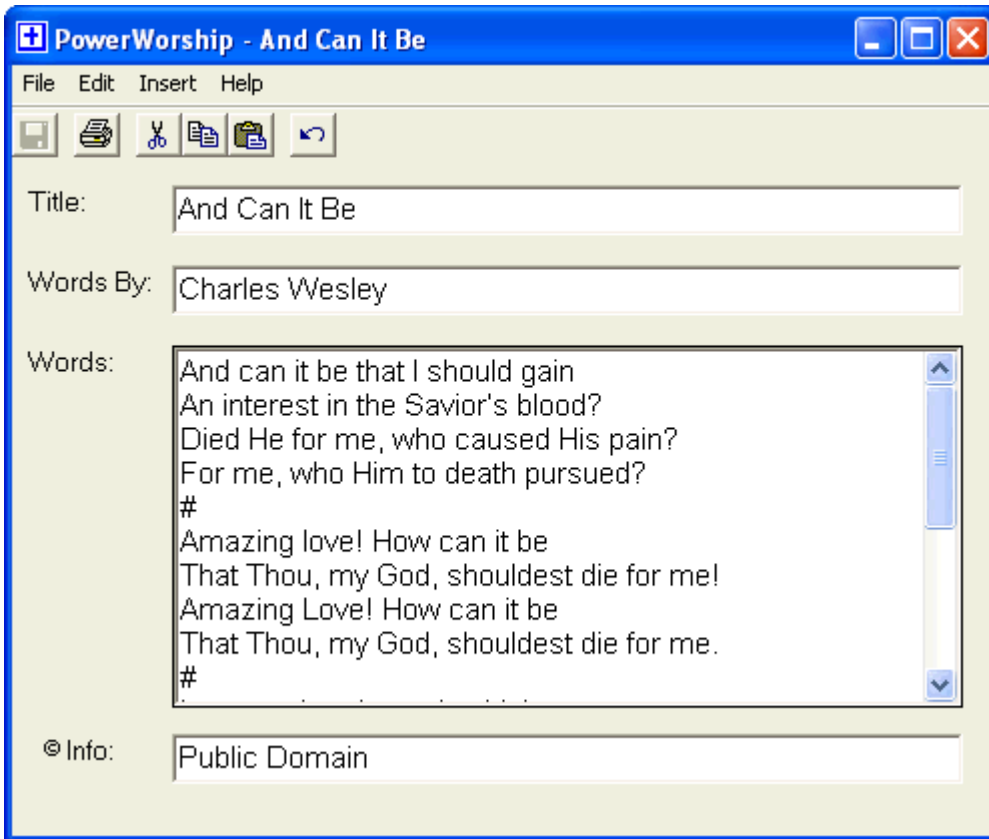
PowerWorship - And Can It Be

File Edit Insert Help

Title: And Can It Be

Words By: Charles Wesley

Words:
And can it be that I should gain
An interest in the Savior's blood?
Died He for me, who caused His pain?
For me, who Him to death pursued?
#
Amazing love! How can it be
That Thou, my God, shouldest die for me!
Amazing Love! How can it be
That Thou, my God, shouldest die for me.
#
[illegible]

© Info: Public Domain